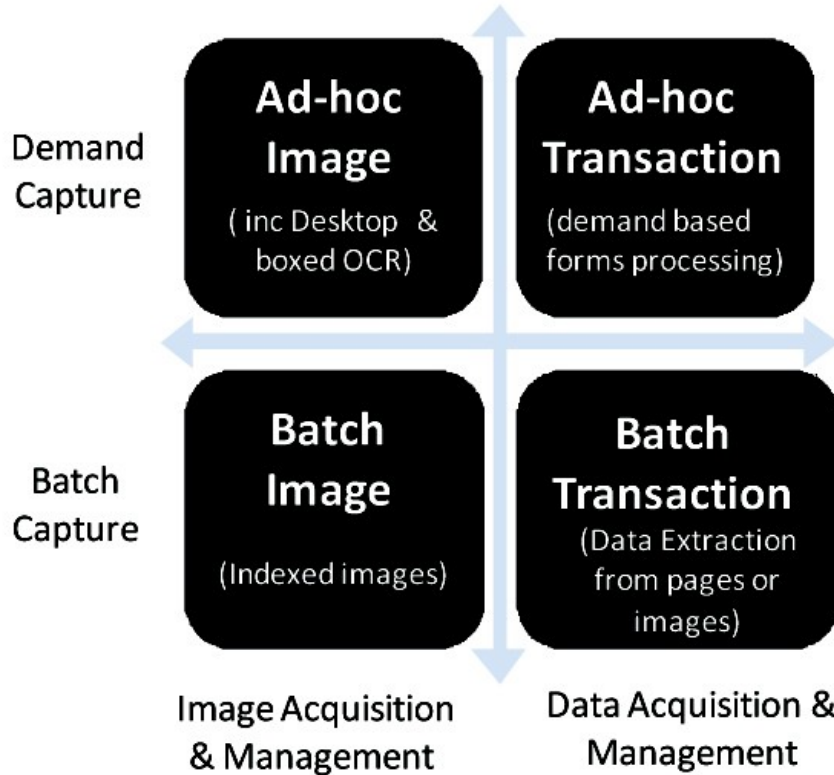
Demand Capture

Ad-hoc Image
( inc Desktop & boxed OCR)

Ad-hoc Transaction
(demand based forms processing)

Batch Capture

Batch Image
(Indexed images)

Batch Transaction
(Data Extraction from pages or images)

Image Acquisition & Management

Data Acquisition & Management